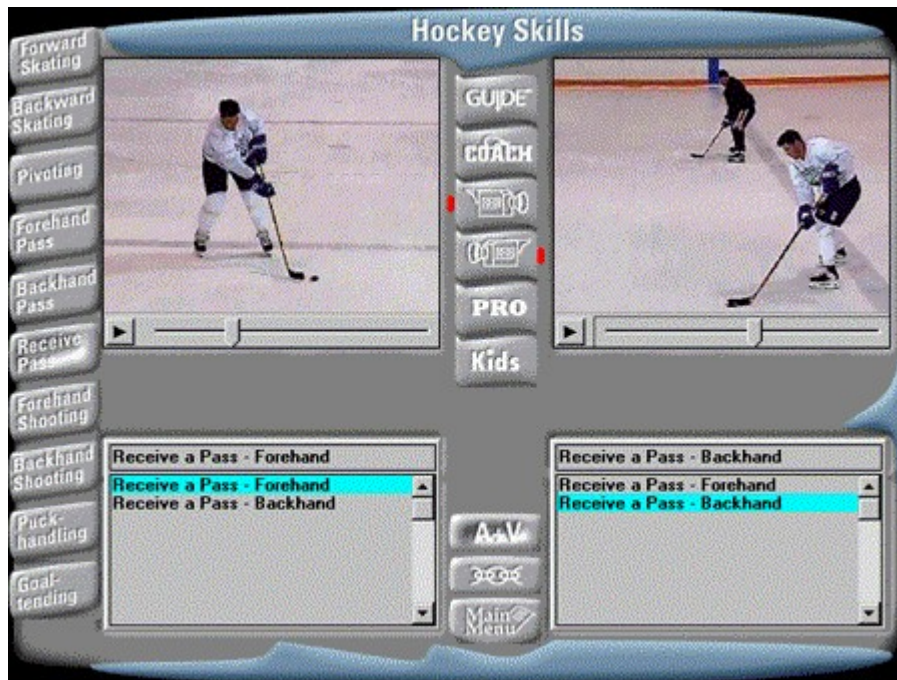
Hockey Skills

Forward Skating
Backward Skating
Pivoting
Forehand Pass
Backhand Pass
Receive Pass
Forehand Shooting
Backhand Shooting
Puck-handling
Goal-tending

GUIDE
COACH
PRO
Kids

Receive a Pass - Forehand
Receive a Pass - Forehand
Receive a Pass - Backhand

A+V
Main Menu

Receive a Pass - Backhand
Receive a Pass - Forehand
Receive a Pass - Backhand